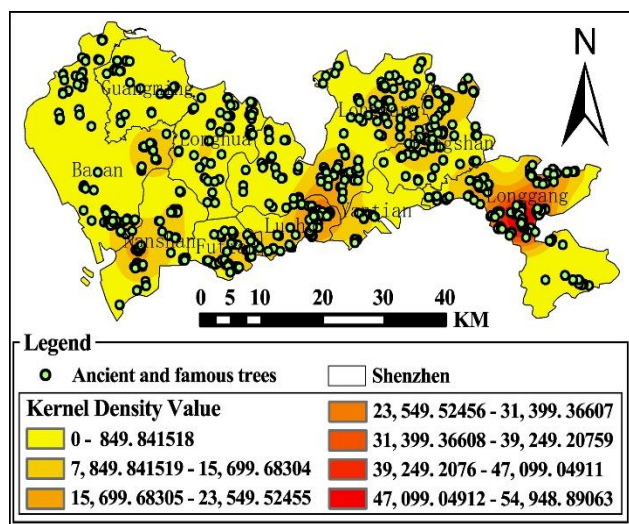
N

Guangming

Longhua

Baoan

Longgang

Pingshan

Longgang

Nanshan

Futian

Luohu

Yantian

0 5 10 20 30 40 KM

Legend

Ancient and famous trees

Shenzhen

Kernel Density Value

0 - 849. 841518

7, 849. 841519 - 15, 699. 68304

15, 699. 68305 - 23, 549. 52455

23, 549. 52456 - 31, 399. 36607

31, 399. 36608 - 39, 249. 20759

39, 249. 2076 - 47, 099. 04911

47, 099. 04912 - 54, 948. 89063